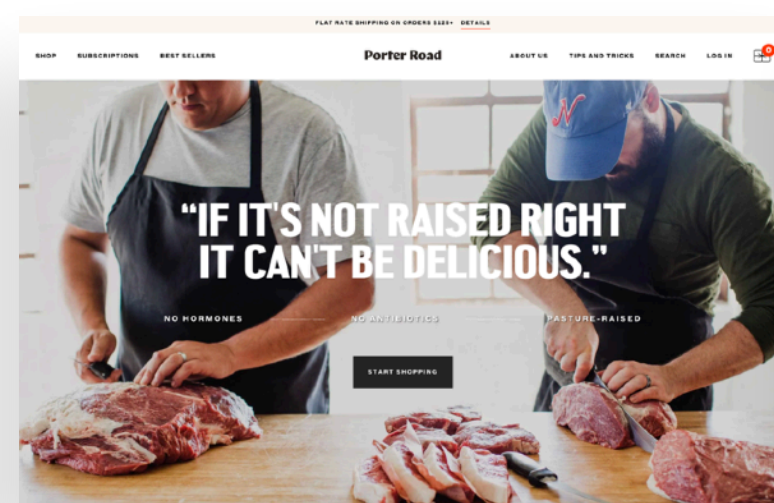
FLAT RATE SHIPPING ON ORDERS $125+ DETAILS

SHOP SUBSCRIPTIONS BEST SELLERS

Porter Road

ABOUT US TIPS AND TRICKS SEARCH LOG IN 0

"IF IT'S NOT RAISED RIGHT IT CAN'T BE DELICIOUS."

NO HORMONES NO ANTIBIOTICS PASTURE-RAISED

START SHOPPING